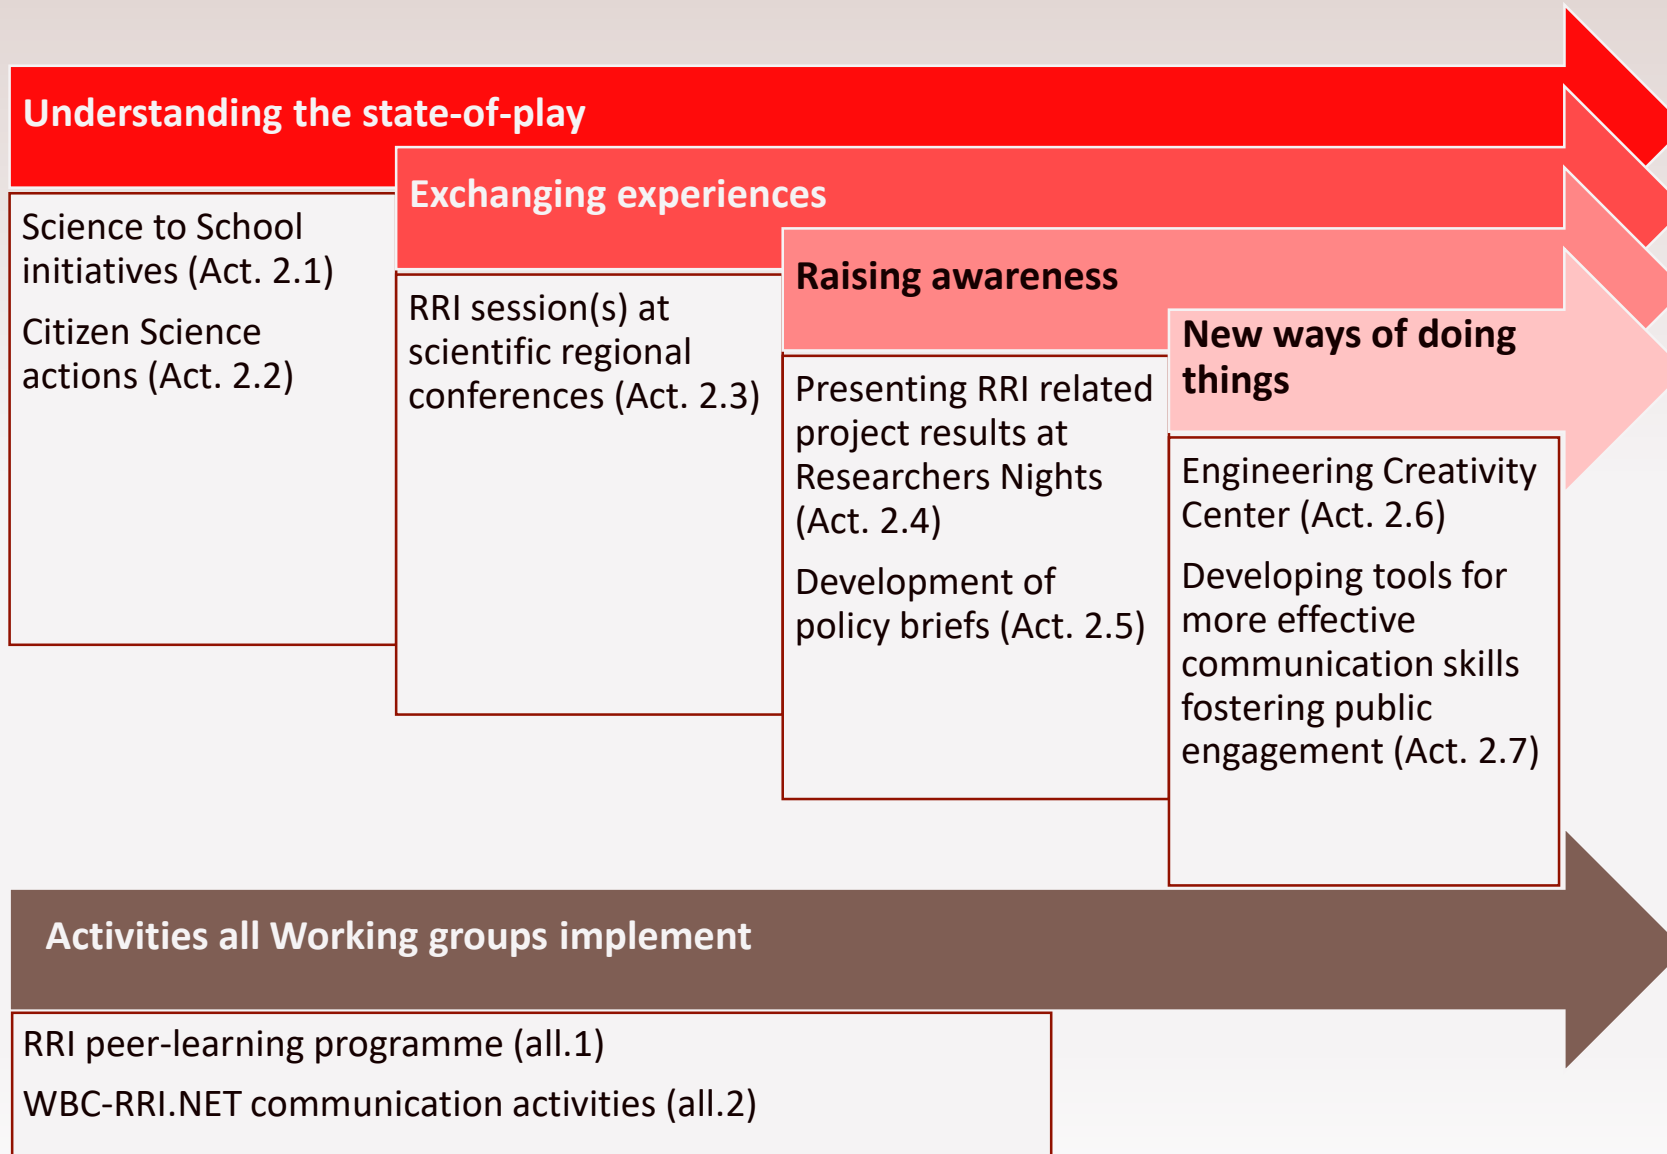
Understanding the state-of-play

Science to School initiatives (Act. 2.1)

Citizen Science actions (Act. 2.2)

Exchanging experiences

RRI session(s) at scientific regional conferences (Act. 2.3)

Raising awareness

Presenting RRI related project results at Researchers Nights (Act. 2.4)

Development of policy briefs (Act. 2.5)

New ways of doing things

Engineering Creativity Center (Act. 2.6)

Developing tools for more effective communication skills fostering public engagement (Act. 2.7)

Activities all Working groups implement

RRI peer-learning programme (all.1)

WBC-RRI.NET communication activities (all.2)